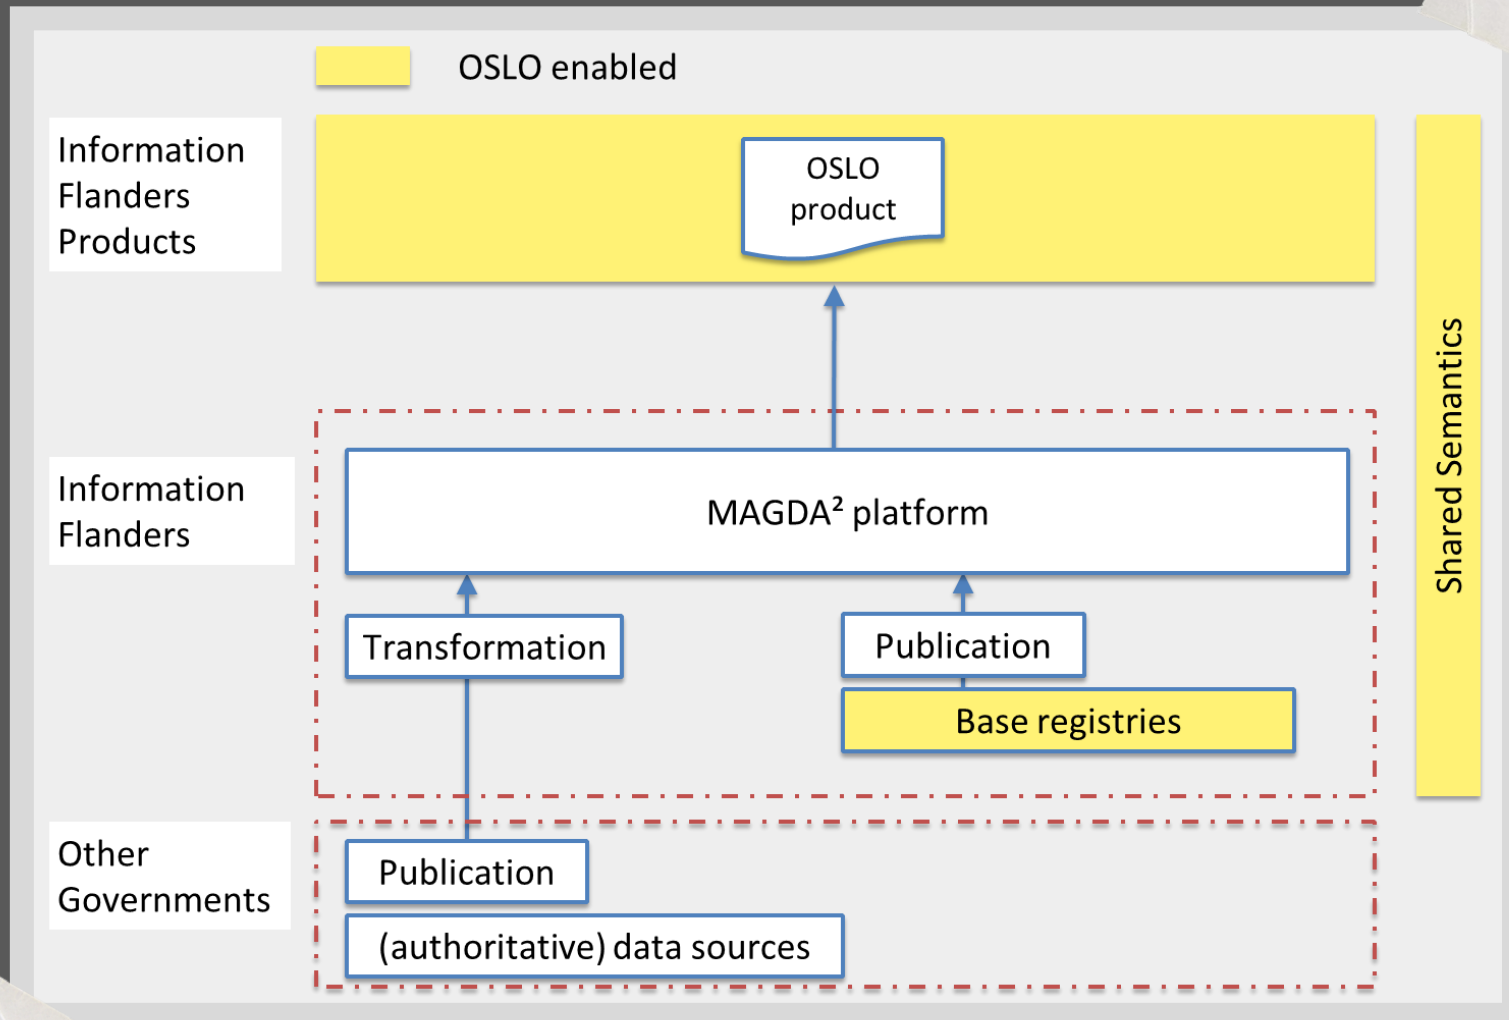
OSLO enabled

Information Flanders Products

OSLO product

Shared Semantics

Information Flanders

MAGDA² platform

Transformation

Publication

Base registries

Other Governments

Publication

(authoritative) data sources